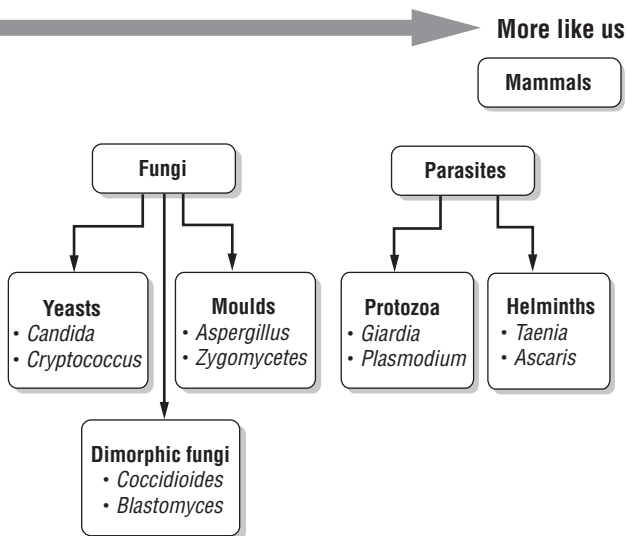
More like us

Mammals

Fungi

Parasites

Yeasts
• Candida
• Cryptococcus

Moulds
• Aspergillus
• Zygomycetes

Protozoa
• Giardia
• Plasmodium

Helminths
• Taenia
• Ascaris

Dimorphic fungi
• Coccidioides
• Blastomyces